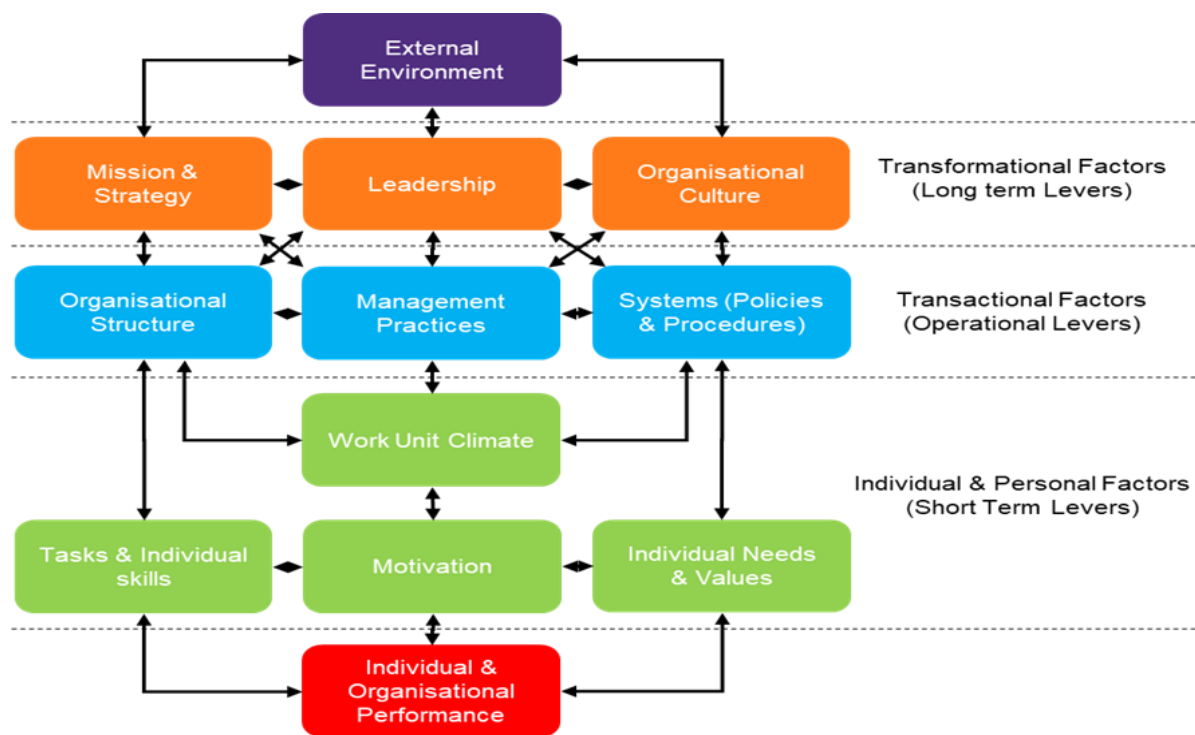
External Environment

Mission & Strategy

Leadership

Organisational Culture

Transformational Factors (Long term Levers)

Organisational Structure

Management Practices

Systems (Policies & Procedures)

Transactional Factors (Operational Levers)

Work Unit Climate

Individual & Personal Factors (Short Term Levers)

Tasks & Individual skills

Motivation

Individual Needs & Values

Individual & Organisational Performance